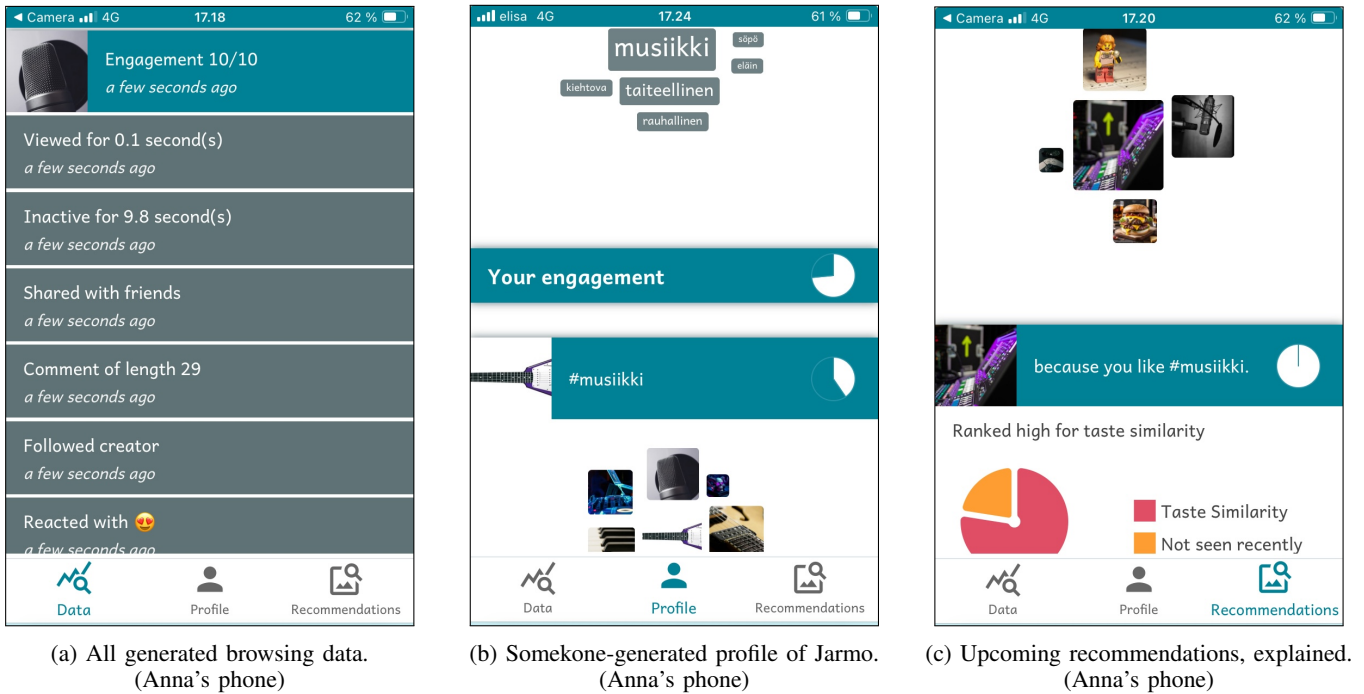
◀ Camera 4G 17.18 62 %

Engagement 10/10
a few seconds ago

Viewed for 0.1 second(s)
a few seconds ago

Inactive for 9.8 second(s)
a few seconds ago

Shared with friends
a few seconds ago

Comment of length 29
a few seconds ago

Followed creator
a few seconds ago

Reacted with 😍
a few seconds ago

Data Profile Recommendations

(a) All generated browsing data. (Anna's phone)

elisa 4G 17.24 61 %

musiikki söpö eläin kiehtova taiteellinen rauhallinen

Your engagement

#musiikki

Data Profile Recommendations

(b) Somekone-generated profile of Jarmo. (Anna's phone)

◀ Camera 4G 17.20 62 %

because you like #musiikki.

Ranked high for taste similarity

Taste Similarity
Not seen recently

Data Profile Recommendations

(c) Upcoming recommendations, explained. (Anna's phone)